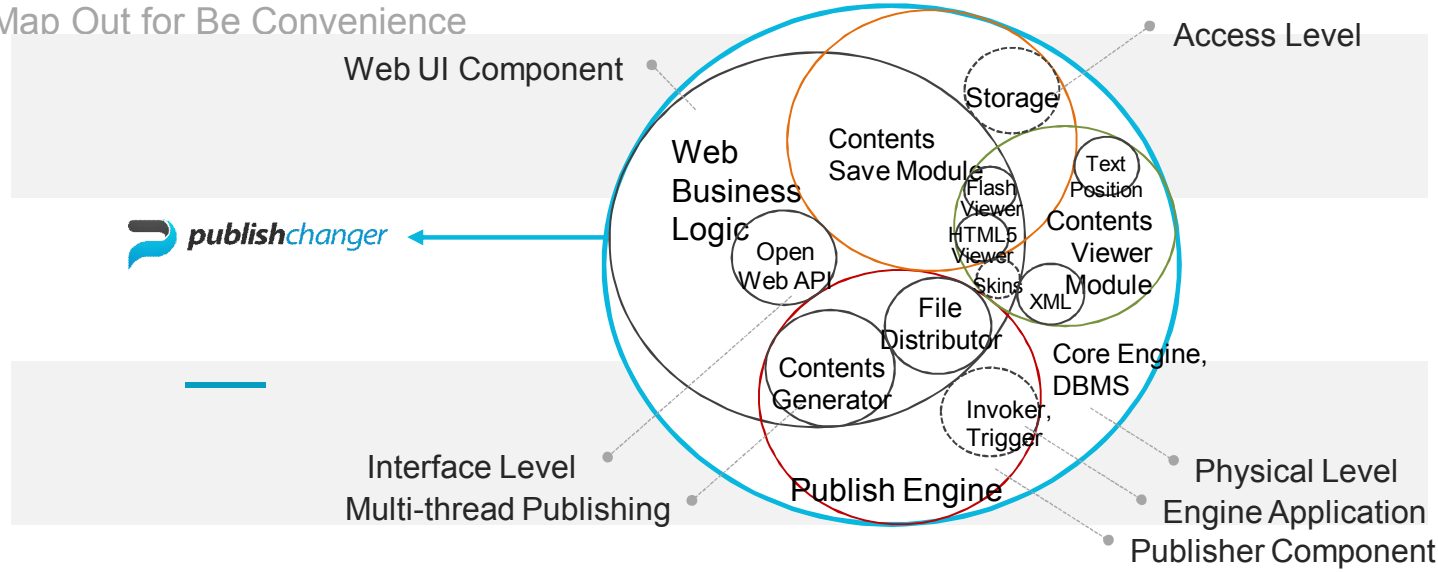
Map Out for Be Convenience

Web UI Component

Access Level

Storage

Contents Save Module

Web Business Logic

Text Position

Flash Viewer

Contents Viewer Module

HTML5 Viewer

Open Web API

Skins

XML

publishchanger

File Distributor

Core Engine, DBMS

Contents Generator

Invoker, Trigger

Interface Level

Physical Level

Publish Engine

Multi-thread Publishing

Engine Application

Publisher Component